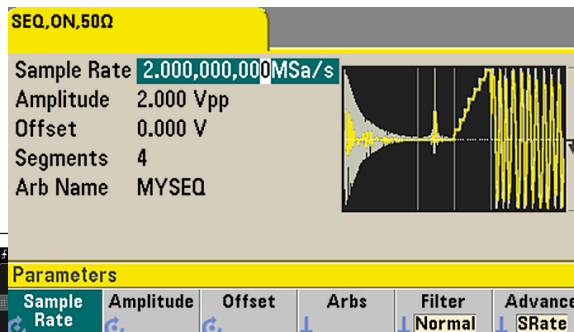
SEQ,ON,50Ω

Sample Rate 2.000,000,000MSa/s
Amplitude 2.000 Vpp
Offset 0.000 V
Segments 4
Arb Name MYSEQ

Parameters

| Sample Rate | Amplitude | Offset | Arbs | Filter Normal | Advance SRate |
|---|---|---|---|---|---|